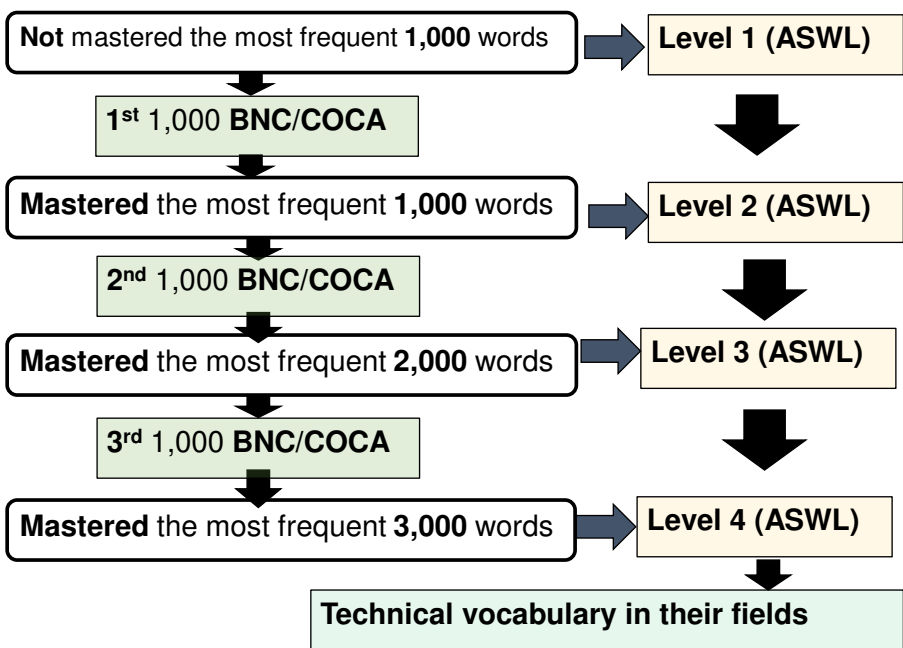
Not mastered the most frequent 1,000 words

Level 1 (ASWL)

1st 1,000 BNC/COCA

Mastered the most frequent 1,000 words

Level 2 (ASWL)

2nd 1,000 BNC/COCA

Mastered the most frequent 2,000 words

Level 3 (ASWL)

3rd 1,000 BNC/COCA

Mastered the most frequent 3,000 words

Level 4 (ASWL)

Technical vocabulary in their fields